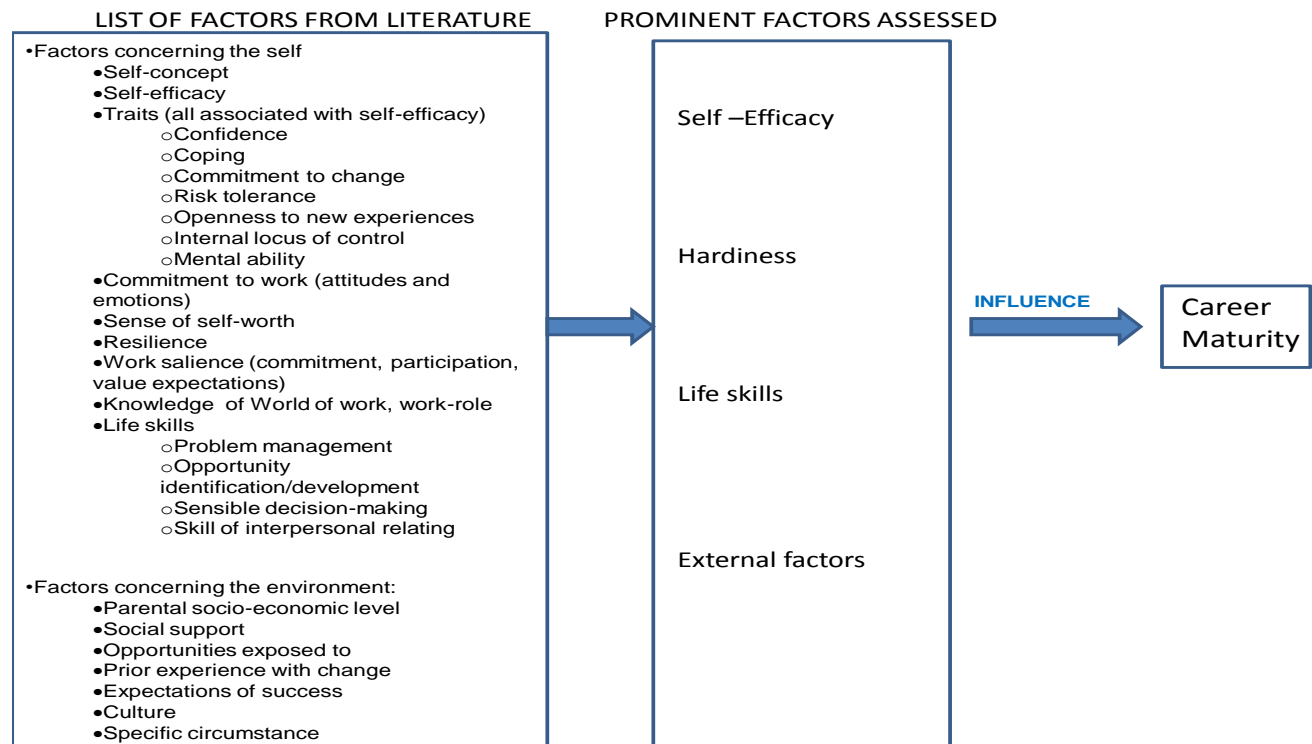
LIST OF FACTORS FROM LITERATURE

•Factors concerning the self
•Self-concept
•Self-efficacy
•Traits (all associated with self-efficacy)
○Confidence
○Coping
○Commitment to change
○Risk tolerance
○Openness to new experiences
○Internal locus of control
○Mental ability
•Commitment to work (attitudes and emotions)
•Sense of self-worth
•Resilience
•Work salience (commitment, participation, value expectations)
•Knowledge of World of work, work-role
•Life skills
○Problem management
○Opportunity identification/development
○Sensible decision-making
○Skill of interpersonal relating

•Factors concerning the environment:
•Parental socio-economic level
•Social support
•Opportunities exposed to
•Prior experience with change
•Expectations of success
•Culture
•Specific circumstance

PROMINENT FACTORS ASSESSED

Self –Efficacy

Hardiness

Life skills

External factors

INFLUENCE

Career Maturity